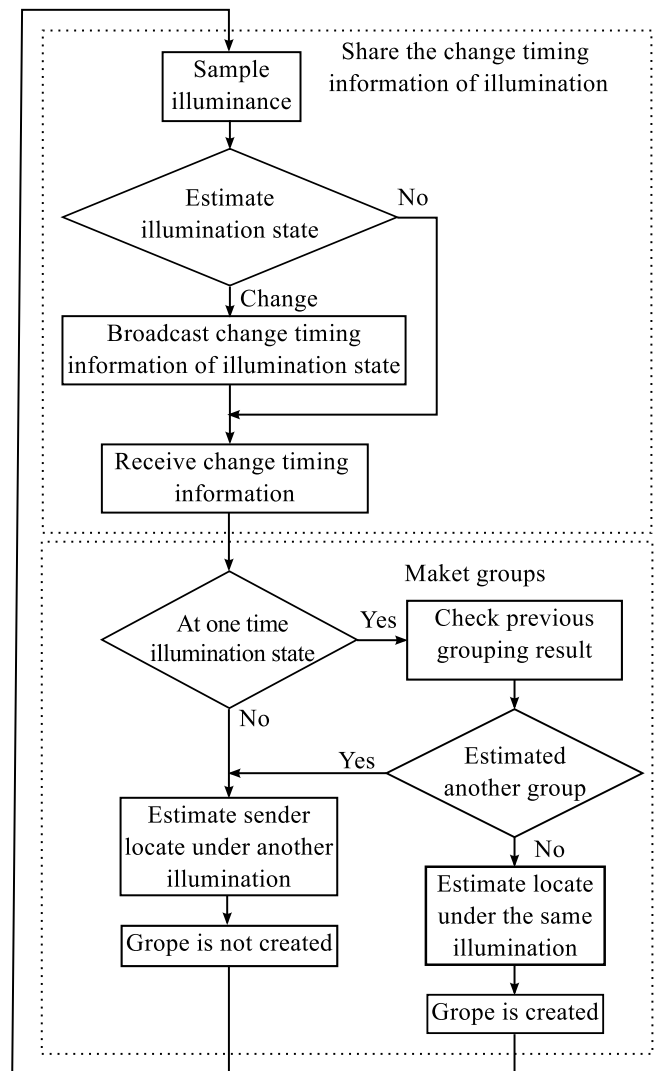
Share the change timing information of illumination

Sample illuminance

Estimate illumination state

No

Change

Broadcast change timing information of illumination state

Receive change timing information

Maket groups

At one time illumination state

Yes

Check previous grouping result

No

Yes

Estimated another group

Estimate sender locate under another illumination

No

Estimate locate under the same illumination

Grope is not created

Grope is created